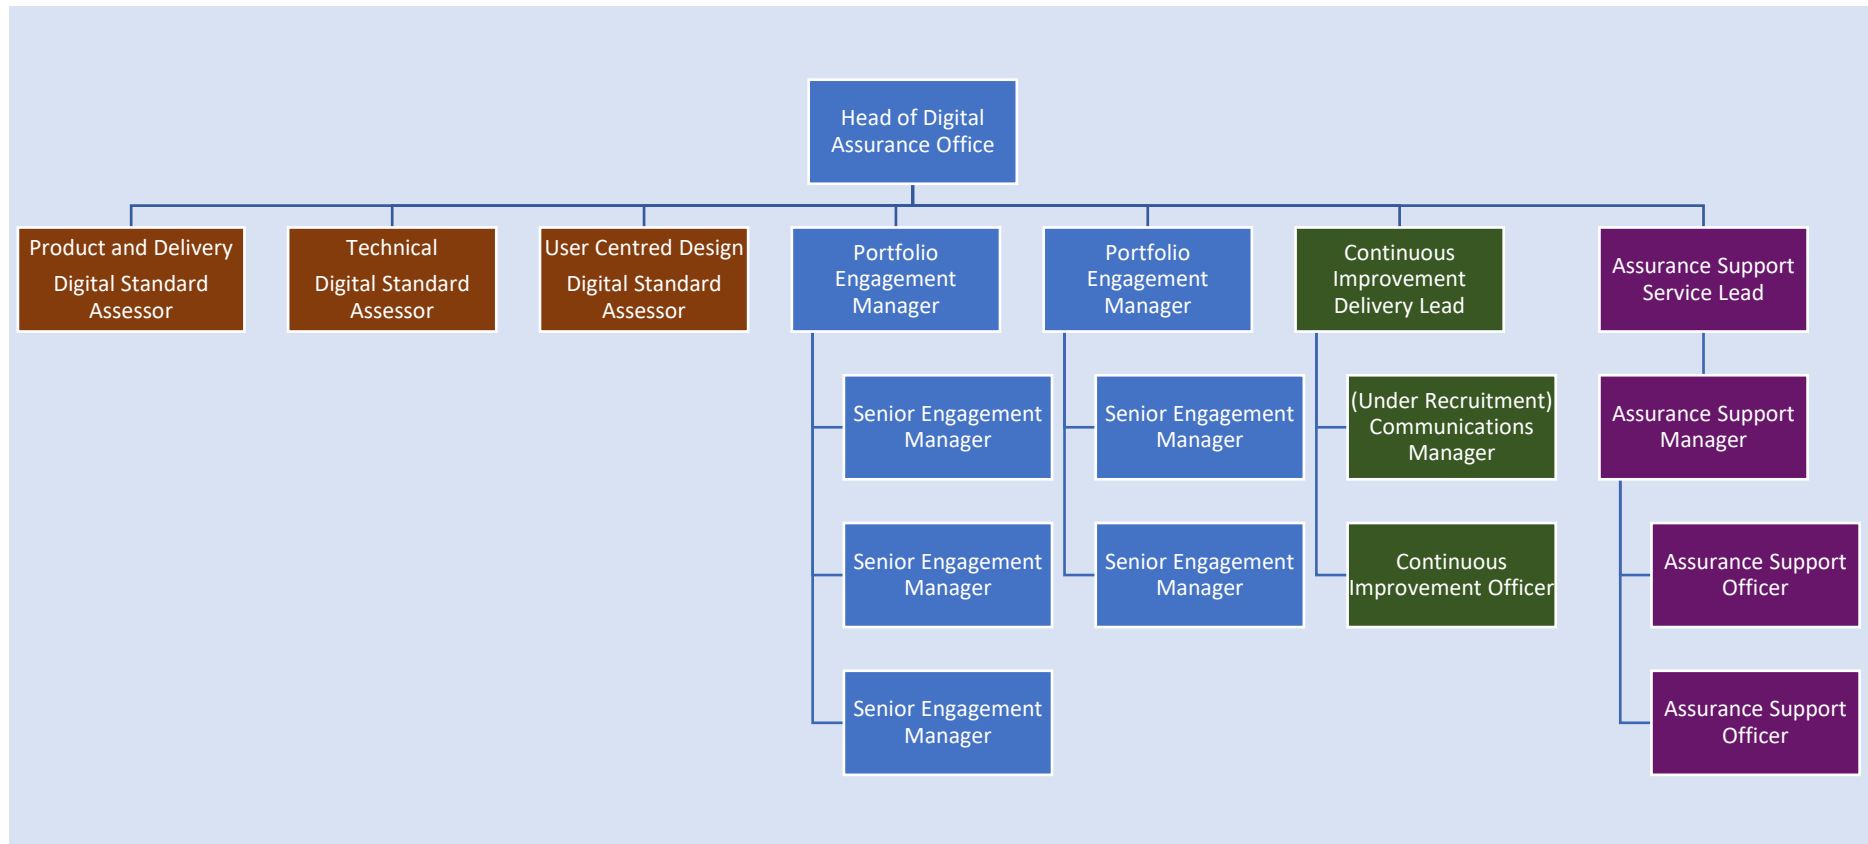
Head of Digital Assurance Office

Product and Delivery Digital Standard Assessor

Technical Digital Standard Assessor

User Centred Design Digital Standard Assessor

Portfolio Engagement Manager

Senior Engagement Manager

Senior Engagement Manager

Senior Engagement Manager

Portfolio Engagement Manager

Senior Engagement Manager

Senior Engagement Manager

Continuous Improvement Delivery Lead

(Under Recruitment) Communications Manager

Continuous Improvement Officer

Assurance Support Service Lead

Assurance Support Manager

Assurance Support Officer

Assurance Support Officer